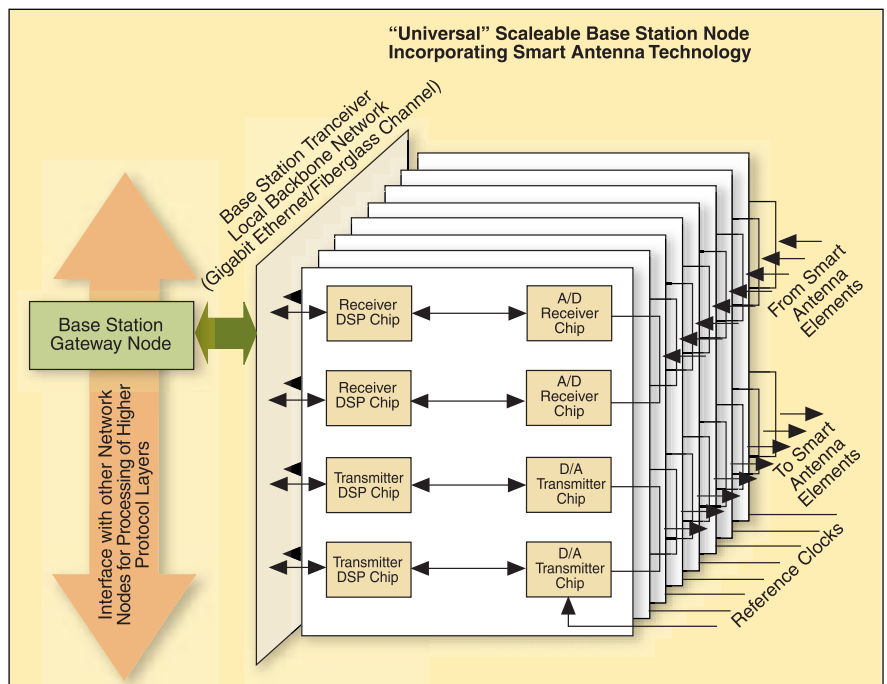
"Universal" Scaleable Base Station Node Incorporating Smart Antenna Technology

Base Station Tranceiver Local Backbone Network (Gigabit Ethernet/Fiberglass Channel)

Base Station Gateway Node

Interface with other Network Nodes for Processing of Higher Protocol Layers

Receiver DSP Chip

A/D Receiver Chip

Receiver DSP Chip

A/D Receiver Chip

Transmitter DSP Chip

D/A Transmitter Chip

Transmitter DSP Chip

D/A Transmitter Chip

From Smart Antenna Elements

To Smart Antenna Elements

Reference Clocks